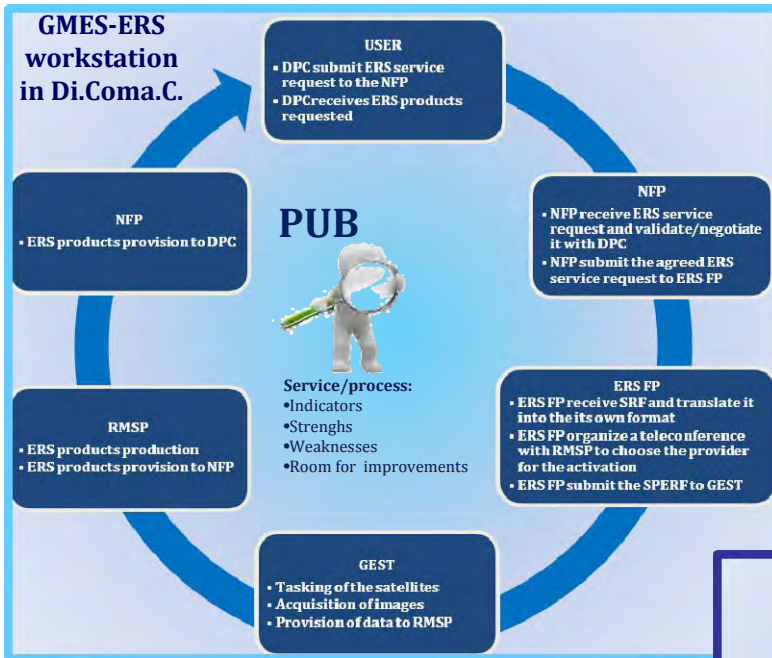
GMES-ERS workstation in Di.Coma.C.

USER
• DPC submit ERS service request to the NFP
• DPCreceives ERS products requested

NFP
• NFP receive ERS service request and validate/negotiate it with DPC
• NFP submit the agreed ERS service request to ERS FP

ERS FP
• ERS FP receive SRF and translate it into the its own format
• ERS FP organize a teleconference with RMSP to choose the provider for the activation
• ERS FP submit the SPERF to GEST

GEST
• Tasking of the satellites
• Acquisition of images
• Provision of data to RMSP

RMSP
• ERS products production
• ERS products provision to NFP

NFP
• ERS products provision to DPC

PUB

Service/process:
•Indicators
•Strenghs
•Weaknesses
•Room for improvements